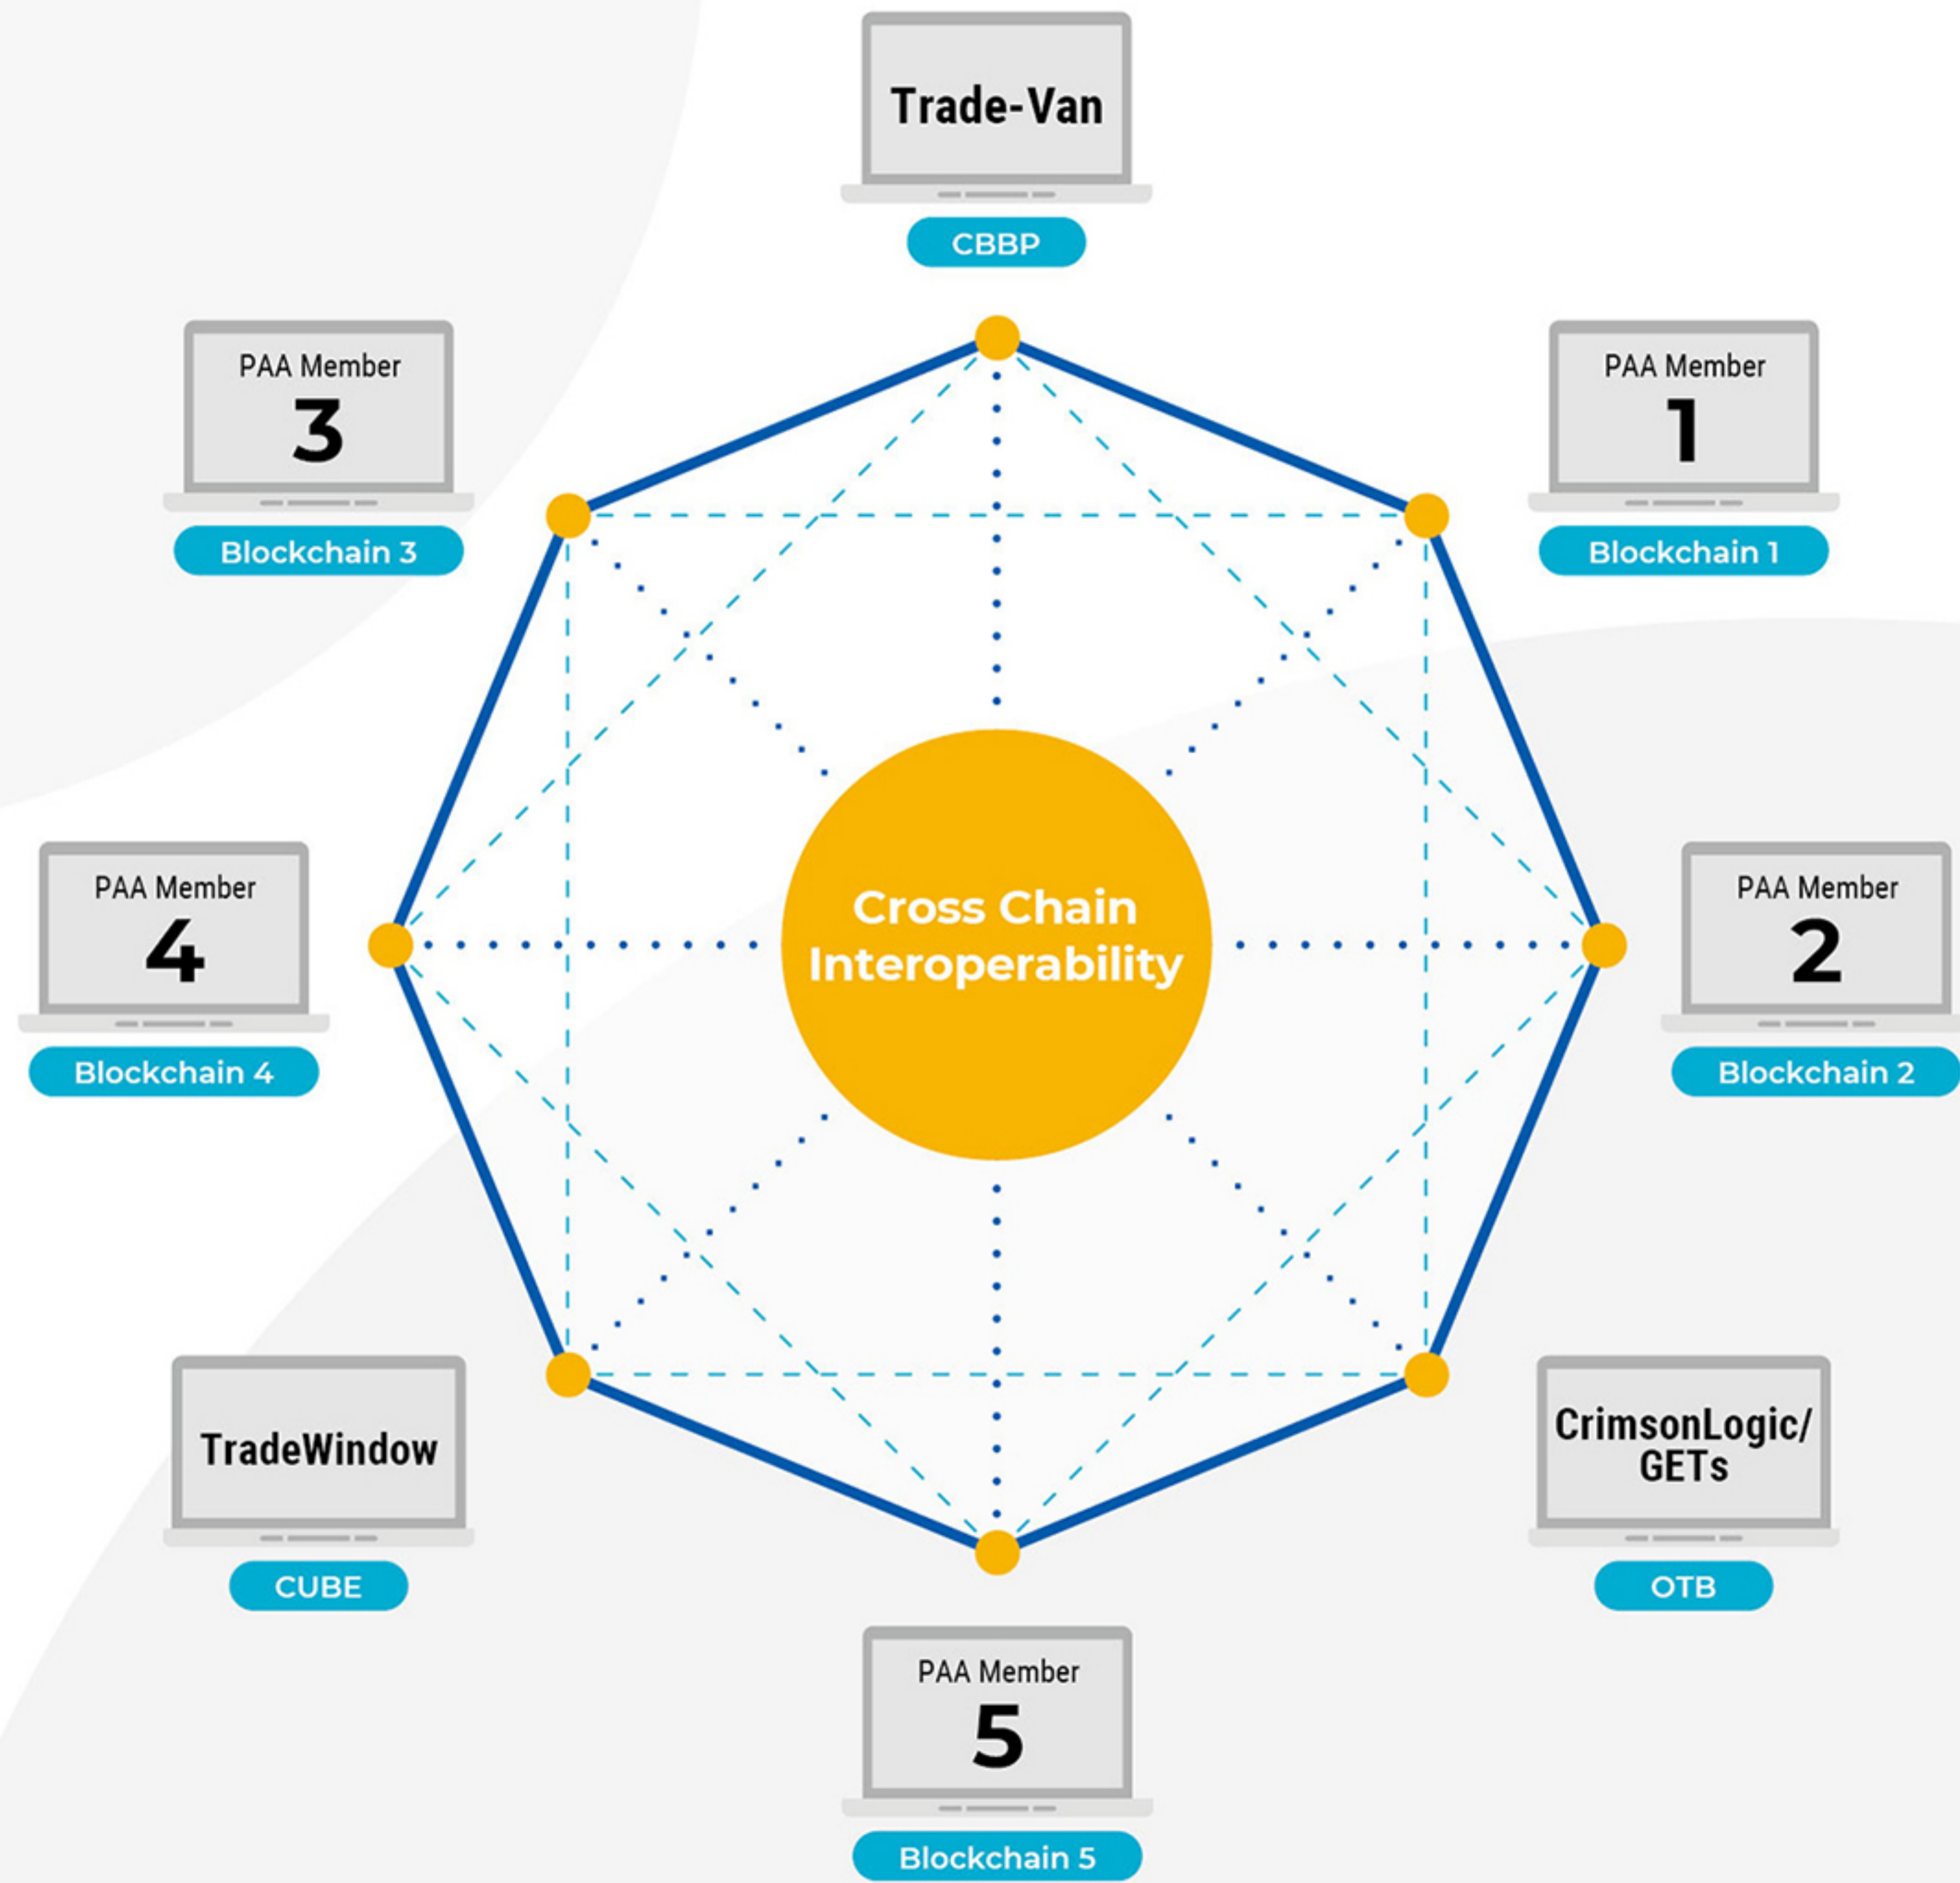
Trade-Van
CBBP

PAA Member
3
Blockchain 3

PAA Member
1
Blockchain 1

PAA Member
4
Blockchain 4

Cross Chain Interoperability

PAA Member
2
Blockchain 2

TradeWindow
CUBE

CrimsonLogic/ GETs
OTB

PAA Member
5
Blockchain 5